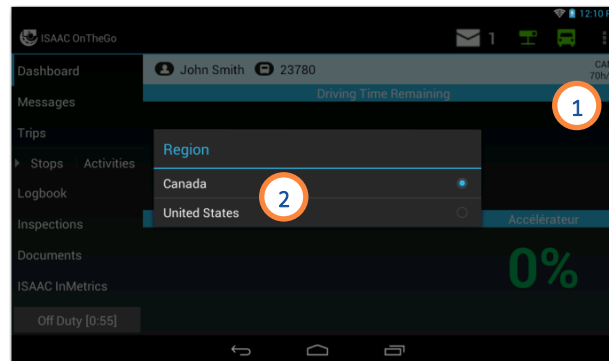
12:10

ISAAC OnTheGo

1

Dashboard

Messages

Trips

Stops Activities

Logbook

Inspections

Documents

ISAAC InMetrics

Off Duty [0:55]

John Smith 23780

CA
70h

Driving Time Remaining

1

Region

Canada

United States

2

Accélérateur

0%